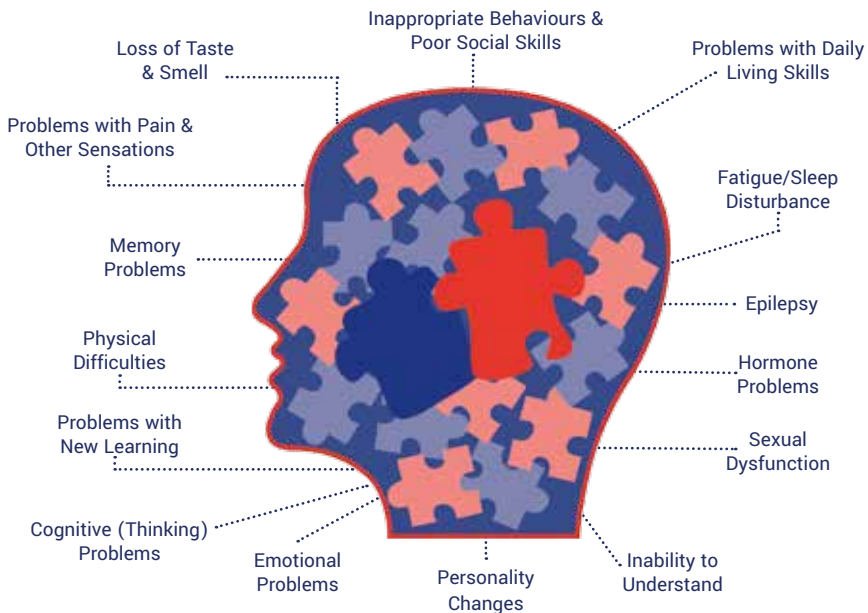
Inappropriate Behaviours & Poor Social Skills

Loss of Taste & Smell

Problems with Daily Living Skills

Problems with Pain & Other Sensations

Fatigue/Sleep Disturbance

Memory Problems

Epilepsy

Physical Difficulties

Hormone Problems

Problems with New Learning

Sexual Dysfunction

Cognitive (Thinking) Problems

Emotional Problems

Personality Changes

Inability to Understand